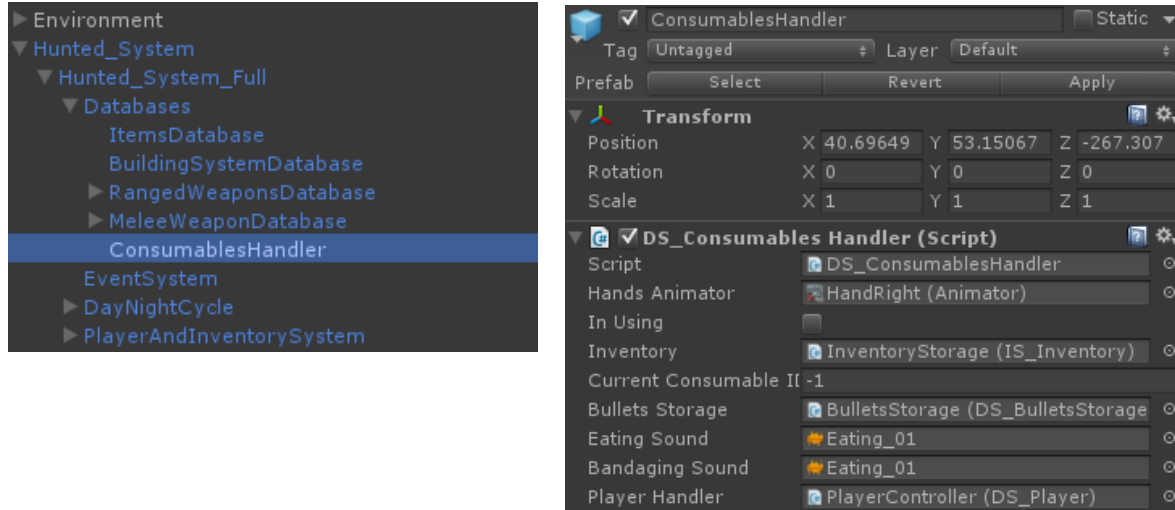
Environment
Hunted_System
Hunted_System_Full
Databases
ItemsDatabase
BuildingSystemDatabase
RangedWeaponsDatabase
MeleeWeaponDatabase
ConsumablesHandler
EventSystem
DayNightCycle
PlayerAndInventorySystem

ConsumablesHandler
Static
Tag Untagged
Layer Default
Prefab Select Revert Apply
Transform
Position X 40.69649 Y 53.15067 Z -267.307
Rotation X 0 Y 0 Z 0
Scale X 1 Y 1 Z 1
DS_Consumables Handler (Script)
Script DS_ConsumablesHandler
Hands Animator HandRight (Animator)
In Using
Inventory InventoryStorage (IS_Inventory)
Current Consumable I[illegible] -1
Bullets Storage BulletsStorage (DS_BulletsStorage
Eating Sound Eating_01
Bandaging Sound Eating_01
Player Handler PlayerController (DS_Player)